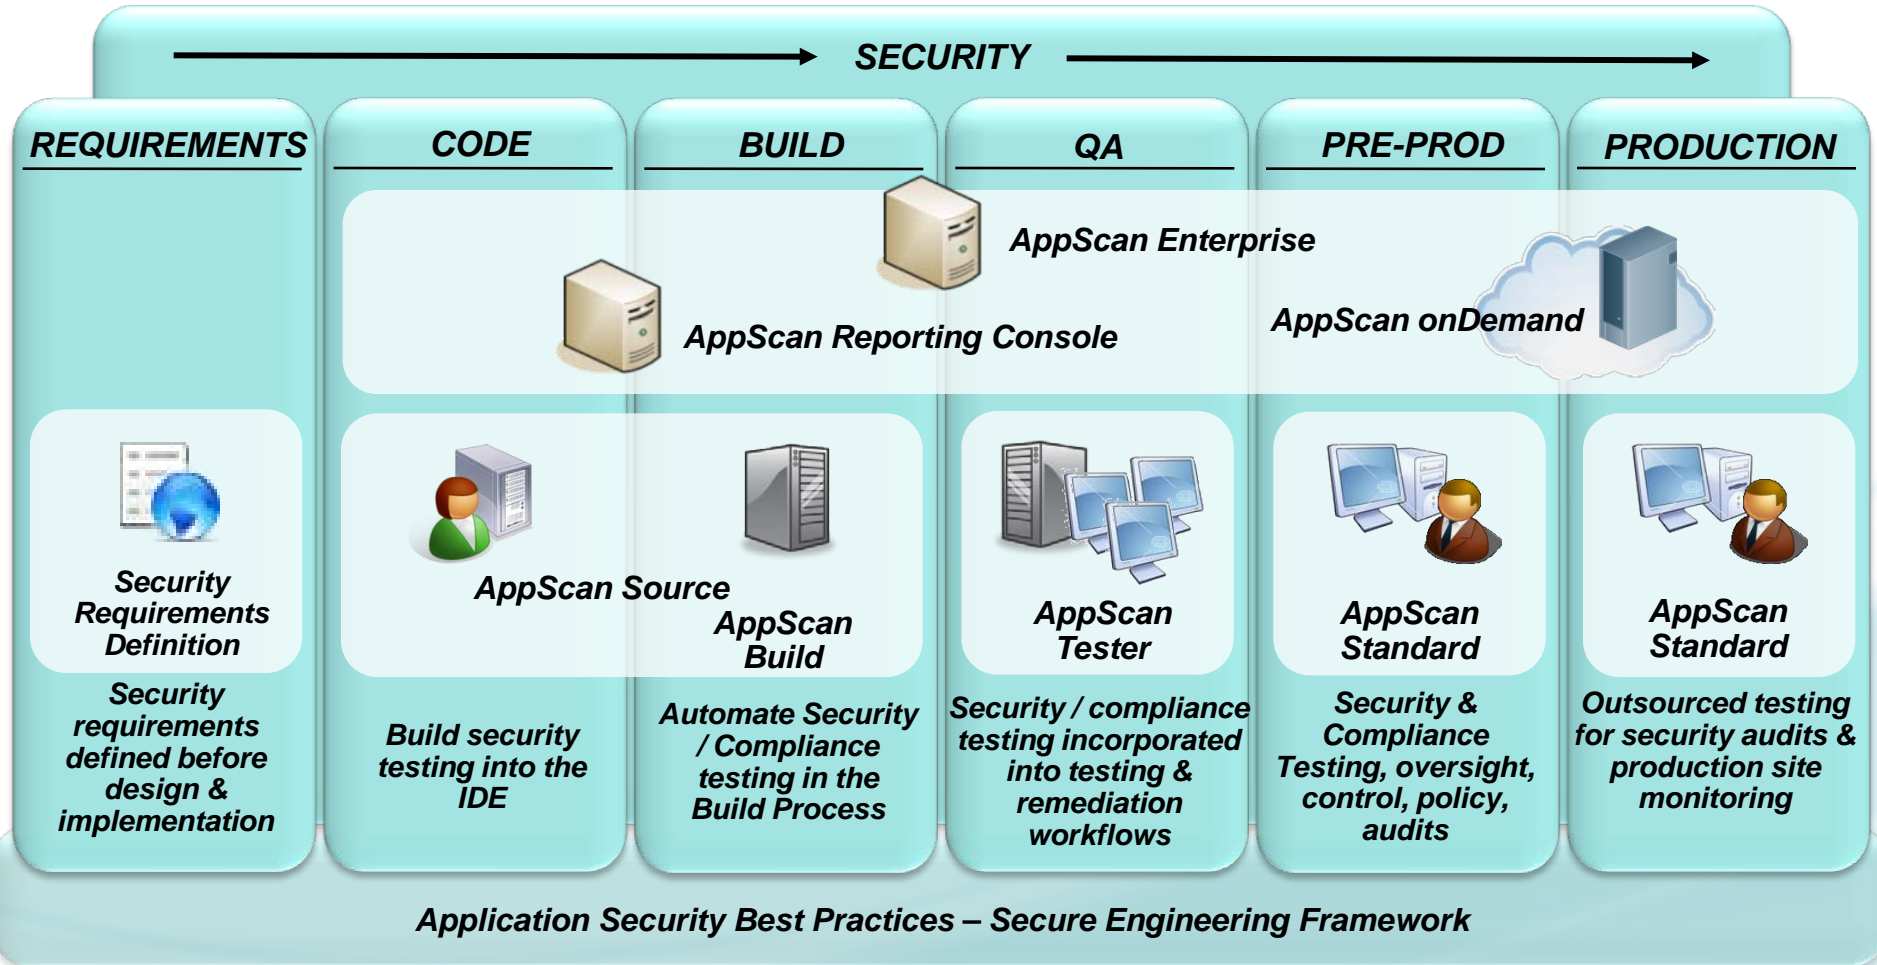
SECURITY

REQUIREMENTS

CODE

BUILD

QA

PRE-PROD

PRODUCTION

AppScan Enterprise

AppScan Reporting Console

AppScan onDemand

Security Requirements Definition

Security requirements defined before design & implementation

AppScan Source

AppScan Build

Build security testing into the IDE

Automate Security / Compliance testing in the Build Process

AppScan Tester

Security / compliance testing incorporated into testing & remediation workflows

AppScan Standard

Security & Compliance Testing, oversight, control, policy, audits

AppScan Standard

Outsourced testing for security audits & production site monitoring

Application Security Best Practices – Secure Engineering Framework